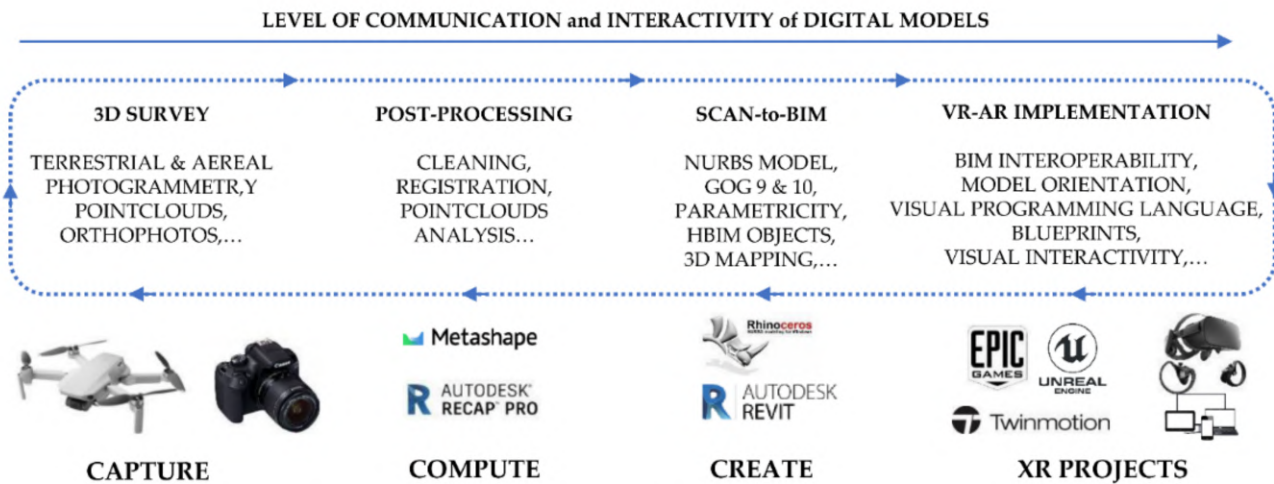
LEVEL OF COMMUNICATION and INTERACTIVITY of DIGITAL MODELS

3D SURVEY

TERRESTRIAL & AEREAL PHOTOGRAMMETR,Y POINTCLOUDS, ORTHOPHOTOS,…

POST-PROCESSING

CLEANING, REGISTRATION, POINTCLOUDS ANALYSIS…

SCAN-to-BIM

NURBS MODEL, GOG 9 & 10, PARAMETRICITY, HBIM OBJECTS, 3D MAPPING,…

VR-AR IMPLEMENTATION

BIM INTEROPERABILITY, MODEL ORIENTATION, VISUAL PROGRAMMING LANGUAGE, BLUEPRINTS, VISUAL INTERACTIVITY,…

Metashape

AUTODESK RECAP PRO

Rhinoceros

AUTODESK REVIT

EPIC GAMES

UNREAL ENGINE

Twinmotion

CAPTURE

COMPUTE

CREATE

XR PROJECTS